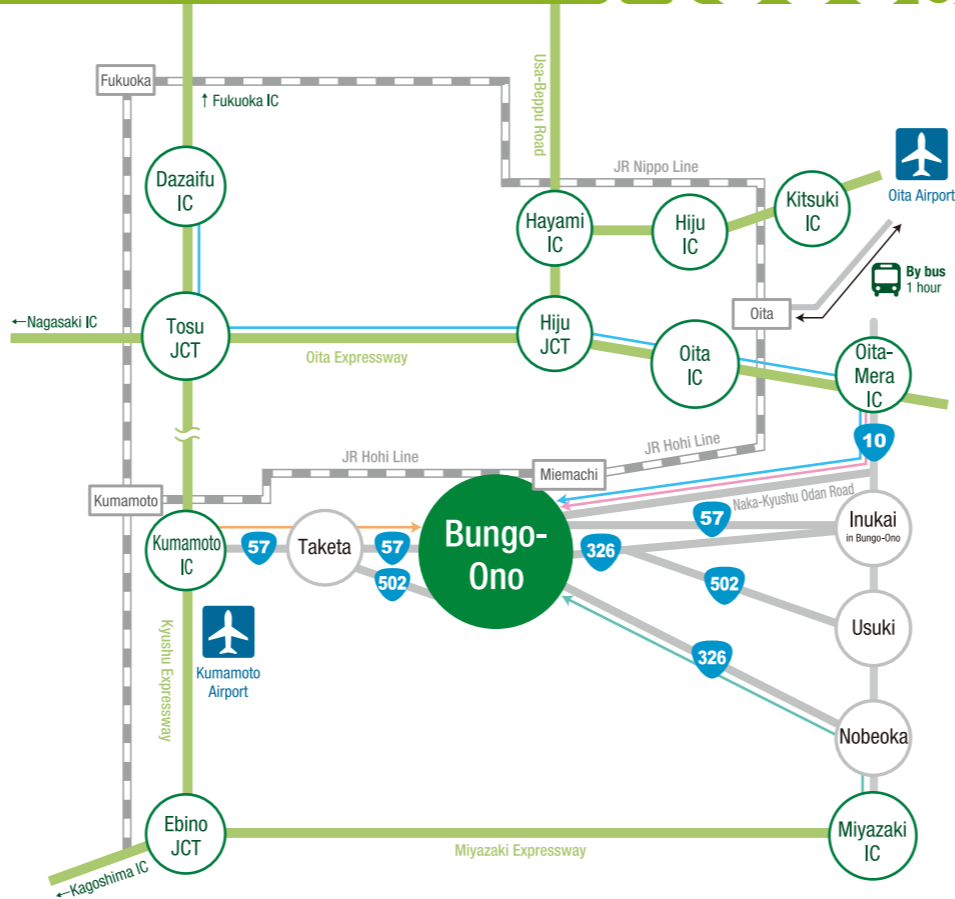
Fukuoka
↑ Fukuoka IC
Usa-Beppu Road
JR Nippo Line
Oita Airport
Dazaifu IC
Hayami IC
Hiju IC
Kitsuki IC
By bus 1 hour
←Nagasaki IC
Tosu JCT
Hiju JCT
Oita
Oita Expressway
Oita IC
Oita-Mera IC
10
JR Hohi Line
JR Hohi Line
Miemachi
Kumamoto
Naka-Kyushu Odan Road
Kumamoto IC
57
Taketa
57
Bungo-Ono
57
Inukai
in Bungo-Ono
326
502
502
Usuki
Kumamoto Airport
326
Kyushu Expressway
Nobeoka
Ebino JCT
Miyazaki Expressway
Miyazaki IC
←Kagoshima IC